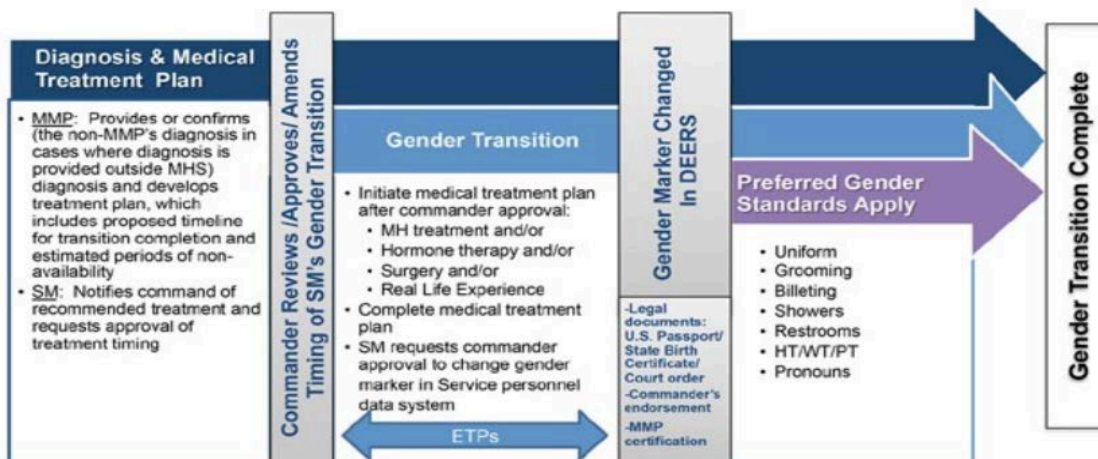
Diagnosis & Medical Treatment Plan

• MMP: Provides or confirms (the non-MMP's diagnosis in cases where diagnosis is provided outside MHS) diagnosis and develops treatment plan, which includes proposed timeline for transition completion and estimated periods of non-availability
• SM: Notifies command of recommended treatment and requests approval of treatment timing

Commander Reviews /Approves/ Amends Timing of SM's Gender Transition

Gender Transition

• Initiate medical treatment plan after commander approval:
◦ MH treatment and/or
◦ Hormone therapy and/or
◦ Surgery and/or
◦ Real Life Experience
• Complete medical treatment plan
• SM requests commander approval to change gender marker in Service personnel data system

ETPs

Gender Marker Changed In DEERS

-Legal documents: U.S. Passport/ State Birth Certificate/ Court order
-Commander's endorsement
-MMP certification

Preferred Gender Standards Apply

• Uniform
• Grooming
• Billeting
• Showers
• Restrooms
• HT/WT/PT
• Pronouns

Gender Transition Complete